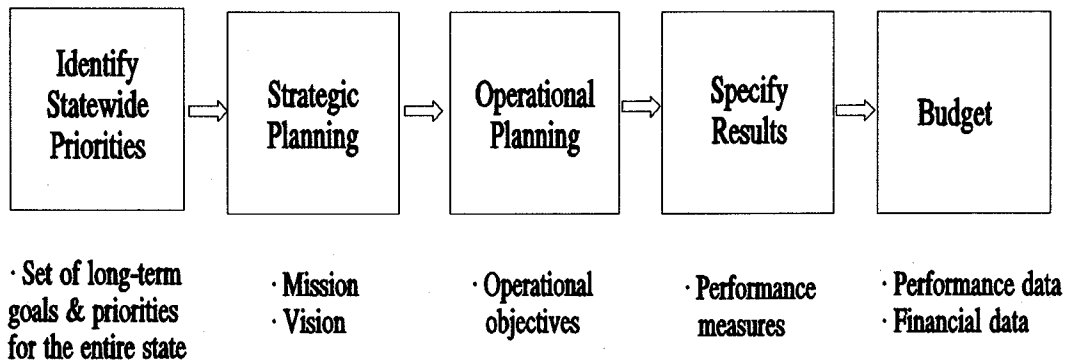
Identify Statewide Priorities

Strategic Planning

Operational Planning

Specify Results

Budget

· Set of long-term goals & priorities for the entire state

· Mission
· Vision

· Operational objectives

· Performance measures

· Performance data
· Financial data